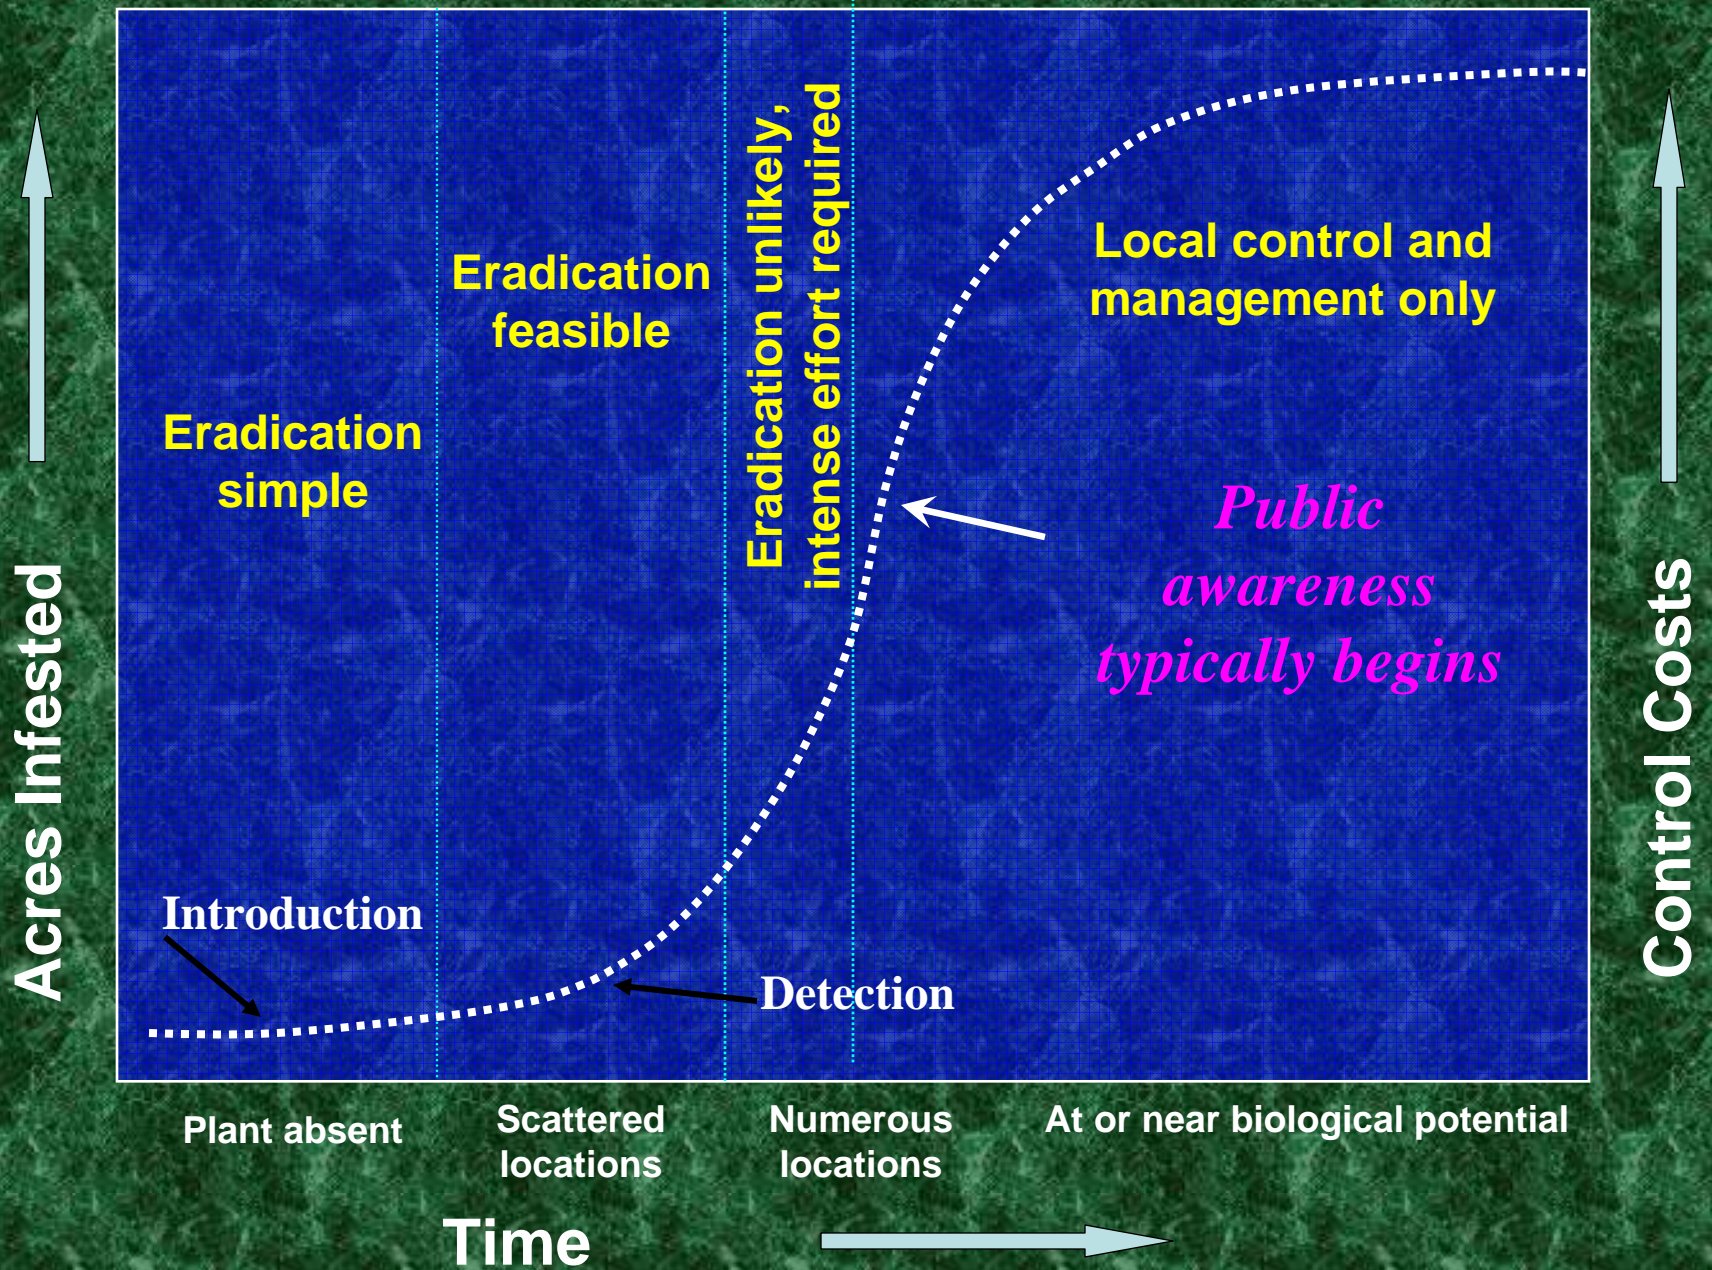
Acres Infested

Eradication feasible

Eradication unlikely, intense effort required

Local control and management only

Eradication simple

Public awareness typically begins

Introduction

Detection

Control Costs

Plant absent

Scattered locations

Numerous locations

At or near biological potential

Time